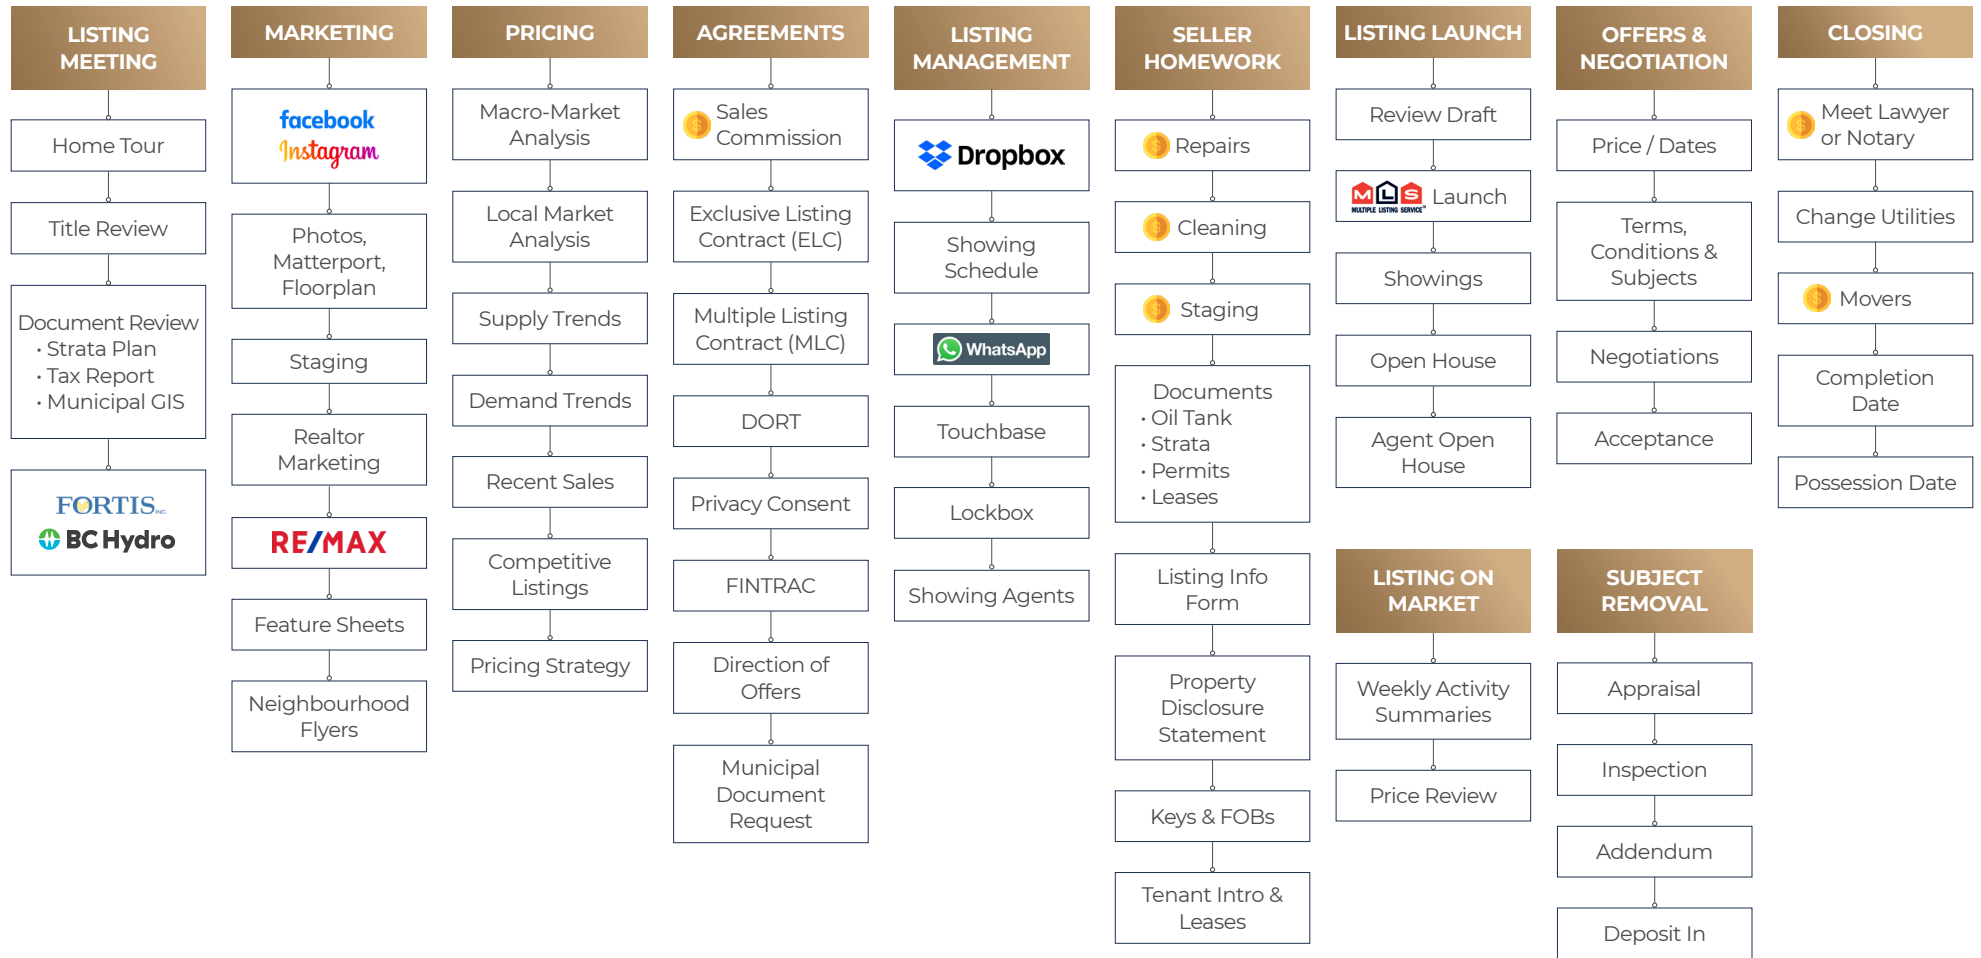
LISTING MEETING

Home Tour

Title Review

Document Review
· Strata Plan
· Tax Report
· Municipal GIS

FORTIS INC.
BC Hydro

MARKETING

facebook
Instagram

Photos, Matterport, Floorplan

Staging

Realtor Marketing

RE/MAX

Feature Sheets

Neighbourhood Flyers

PRICING

Macro-Market Analysis

Local Market Analysis

Supply Trends

Demand Trends

Recent Sales

Competitive Listings

Pricing Strategy

AGREEMENTS

Sales Commission

Exclusive Listing Contract (ELC)

Multiple Listing Contract (MLC)

DORT

Privacy Consent

FINTRAC

Direction of Offers

Municipal Document Request

LISTING MANAGEMENT

Dropbox

Showing Schedule

WhatsApp

Touchbase

Lockbox

Showing Agents

SELLER HOMEWORK

Repairs

Cleaning

Staging

Documents
· Oil Tank
· Strata
· Permits
· Leases

Listing Info Form

Property Disclosure Statement

Keys & FOBs

Tenant Intro & Leases

LISTING LAUNCH

Review Draft

MLS MULTIPLE LISTING SERVICE Launch

Showings

Open House

Agent Open House

LISTING ON MARKET

Weekly Activity Summaries

Price Review

OFFERS & NEGOTIATION

Price / Dates

Terms, Conditions & Subjects

Negotiations

Acceptance

SUBJECT REMOVAL

Appraisal

Inspection

Addendum

Deposit In

CLOSING

Meet Lawyer or Notary

Change Utilities

Movers

Completion Date

Possession Date